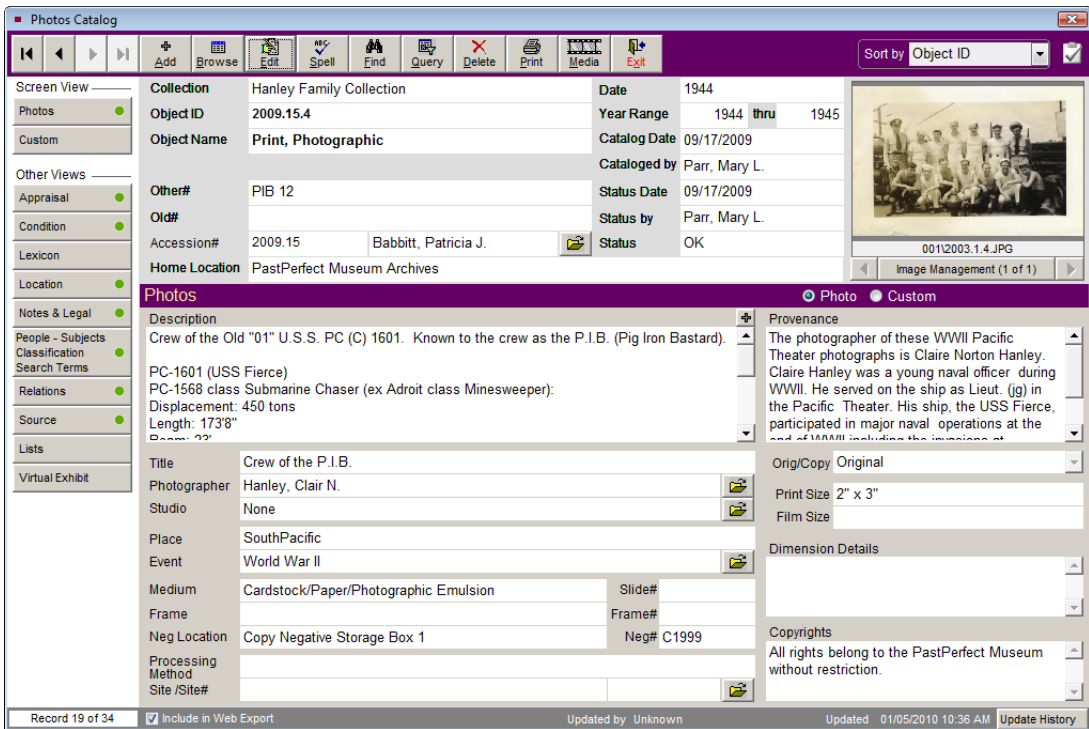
Photos Catalog

Add Browse Edit Spell Find Query Delete Print Media Exit

Sort by Object ID

Screen View
Photos
Custom

Other Views
Appraisal
Condition
Lexicon
Location
Notes & Legal
People - Subjects
Classification
Search Terms
Relations
Source
Lists
Virtual Exhibit

Collection Hanley Family Collection
Object ID 2009.15.4
Object Name Print, Photographic
Other# PIB 12
Old#
Accession# 2009.15 Babbitt, Patricia J.
Home Location PastPerfect Museum Archives

Date 1944
Year Range 1944 thru 1945
Catalog Date 09/17/2009
Cataloged by Parr, Mary L.
Status Date 09/17/2009
Status by Parr, Mary L.
Status OK

001\2003.1.4.JPG
Image Management (1 of 1)

Photos
Photo Custom

Description
Crew of the Old "01" U.S.S. PC (C) 1601. Known to the crew as the P.I.B. (Pig Iron Bastard).

PC-1601 (USS Fierce)
PC-1568 class Submarine Chaser (ex Adroit class Minesweeper):
Displacement: 450 tons
Length: 173'8"
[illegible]

Provenance
The photographer of these WWII Pacific Theater photographs is Claire Norton Hanley. Claire Hanley was a young naval officer during WWII. He served on the ship as Lieut. (jg) in the Pacific Theater. His ship, the USS Fierce, participated in major naval operations at the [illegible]

Title Crew of the P.I.B.
Photographer Hanley, Clair N.
Studio None
Place SouthPacific
Event World War II
Medium Cardstock/Paper/Photographic Emulsion
Frame
Neg Location Copy Negative Storage Box 1
Processing Method
Site /Site#
Slide#
Frame#
Neg# C1999

Orig/Copy Original
Print Size 2" x 3"
Film Size
Dimension Details
Copyrights
All rights belong to the PastPerfect Museum without restriction.

Record 19 of 34
Include in Web Export
Updated by Unknown
Updated 01/05/2010 10:36 AM
Update History